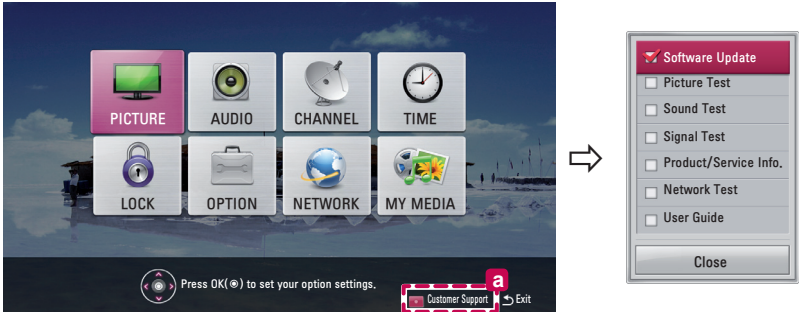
PICTURE
AUDIO
CHANNEL
TIME
LOCK
OPTION
NETWORK
MY MEDIA

Press OK(◉) to set your option settings.
a
Customer Support
Exit

Software Update
Picture Test
Sound Test
Signal Test
Product/Service Info.
Network Test
User Guide
Close